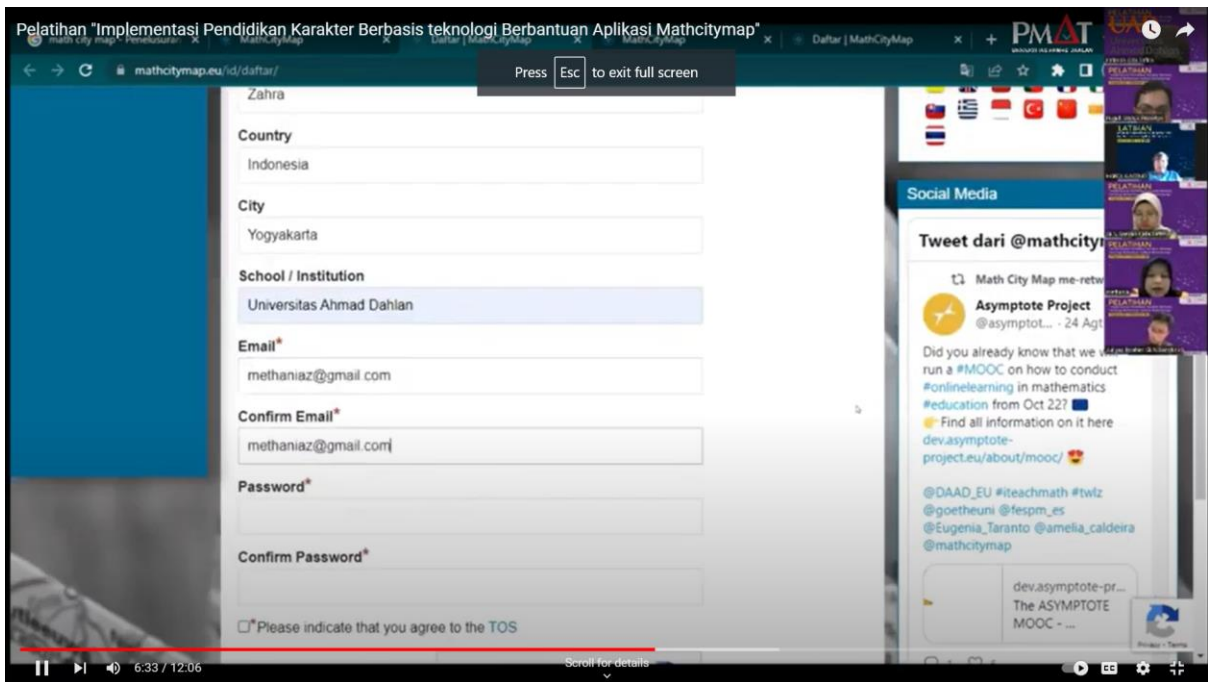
Pelatihan "Implementasi Pendidikan Karakter Berbasis teknologi Berbantuan Aplikasi Mathcitymap"

math city map - Penelusuran | MathCityMap | Daftar | MathCityMap | MathCityMap | Daftar | MathCityMap

mathcitymap.eu/id/daftar/

Press Esc to exit full screen

PMAT

Zahra

Country

Indonesia

City

Yogyakarta

School / Institution

Universitas Ahmad Dahlan

Email*

methaniaz@gmail com

Confirm Email*

methaniaz@gmail.com

Password*

Confirm Password*

*Please indicate that you agree to the TOS

Social Media

Tweet dari @mathcity

Math City Map me-retw

Asymptote Project
@asymptot... · 24 Agt

Did you already know that we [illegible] run a #MOOC on how to conduct #onlinelearning in mathematics #education from Oct 22?
Find all information on it here dev.asymptote-project.eu/about/mooc/

@DAAD_EU #iteachmath #twlz @goetheuni @fespm_es @Eugenia_Taranto @amelia_caldeira @mathcitymap

dev.asymptote-pr...
The ASYMPTOTE MOOC - ...

Privacy - Terms

PELATIHAN

6:33 / 12:06

Scroll for details